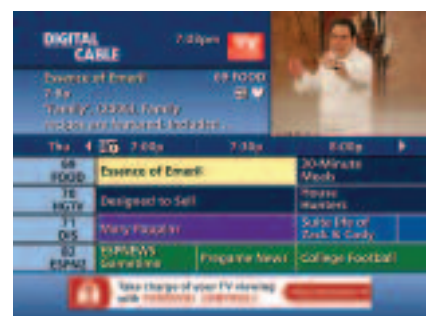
DIGITAL CABLE

7:00pm

Essence of Emeril

69 FOOD

7-8p

"Family" CC, TVG, Family

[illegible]

Thu

25

7:00p

7:30p

8:00p

| 69 FOOD | Essence of Emeril | | 30-Minute Meals |
|---|---|---|---|
| 70 HGTV | Designed to Sell | | House Hunters |
| 71 DIS | Mary Poppins | | Suite Life of Zack & Cody |
| 82 ESPN2 | ESPNEWS Gametime | Pregame News | College Football |

Take charge of your TV viewing with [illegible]